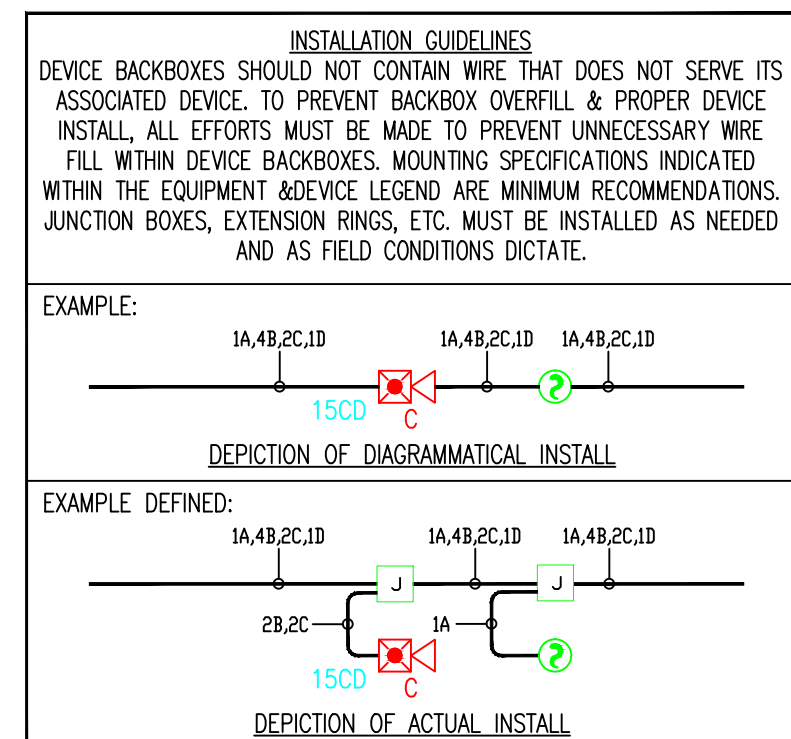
INSTALLATION GUIDELINES

DEVICE BACKBOXES SHOULD NOT CONTAIN WIRE THAT DOES NOT SERVE ITS ASSOCIATED DEVICE. TO PREVENT BACKBOX OVERFILL & PROPER DEVICE INSTALL, ALL EFFORTS MUST BE MADE TO PREVENT UNNECESSARY WIRE FILL WITHIN DEVICE BACKBOXES. MOUNTING SPECIFICATIONS INDICATED WITHIN THE EQUIPMENT &DEVICE LEGEND ARE MINIMUM RECOMMENDATIONS. JUNCTION BOXES, EXTENSION RINGS, ETC. MUST BE INSTALLED AS NEEDED AND AS FIELD CONDITIONS DICTATE.

EXAMPLE:

1A,4B,2C,1D

1A,4B,2C,1D

1A,4B,2C,1D

15CD

C

DEPICTION OF DIAGRAMMATICAL INSTALL

EXAMPLE DEFINED:

1A,4B,2C,1D

1A,4B,2C,1D

1A,4B,2C,1D

J

J

2B,2C

1A

15CD

C

DEPICTION OF ACTUAL INSTALL